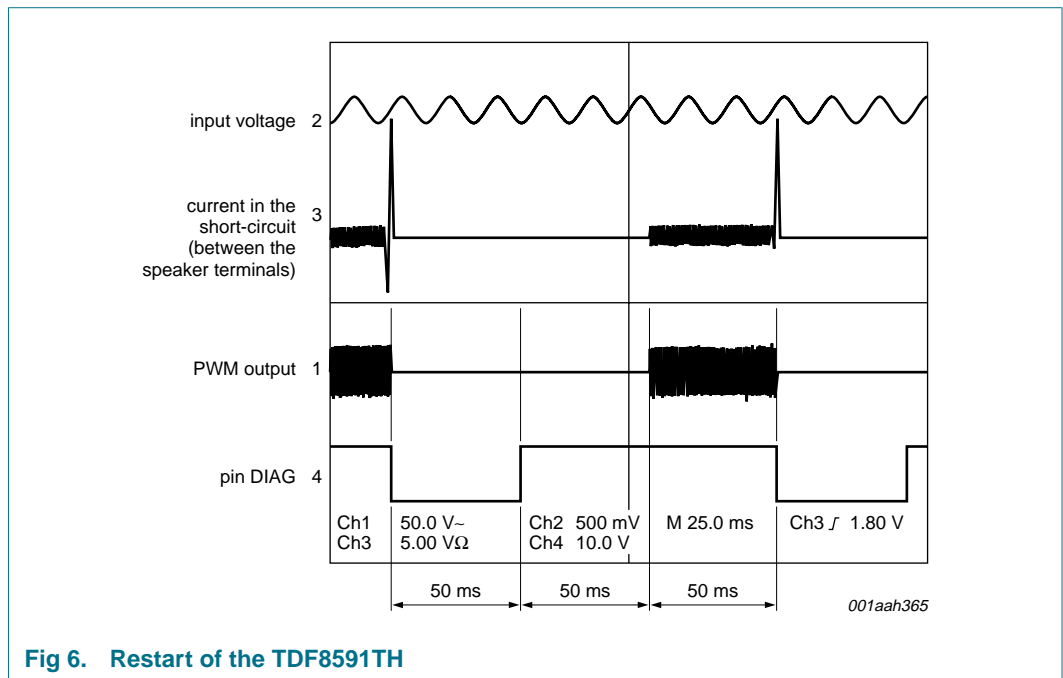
input voltage 2

current in the short-circuit (between the speaker terminals) 3

PWM output 1

pin DIAG 4

Ch1 50.0 V~
Ch3 5.00 VΩ

Ch2 500 mV
Ch4 10.0 V

M 25.0 ms

Ch3 ʃ 1.80 V

50 ms

50 ms

50 ms

001aah365

Fig 6. Restart of the TDF8591TH